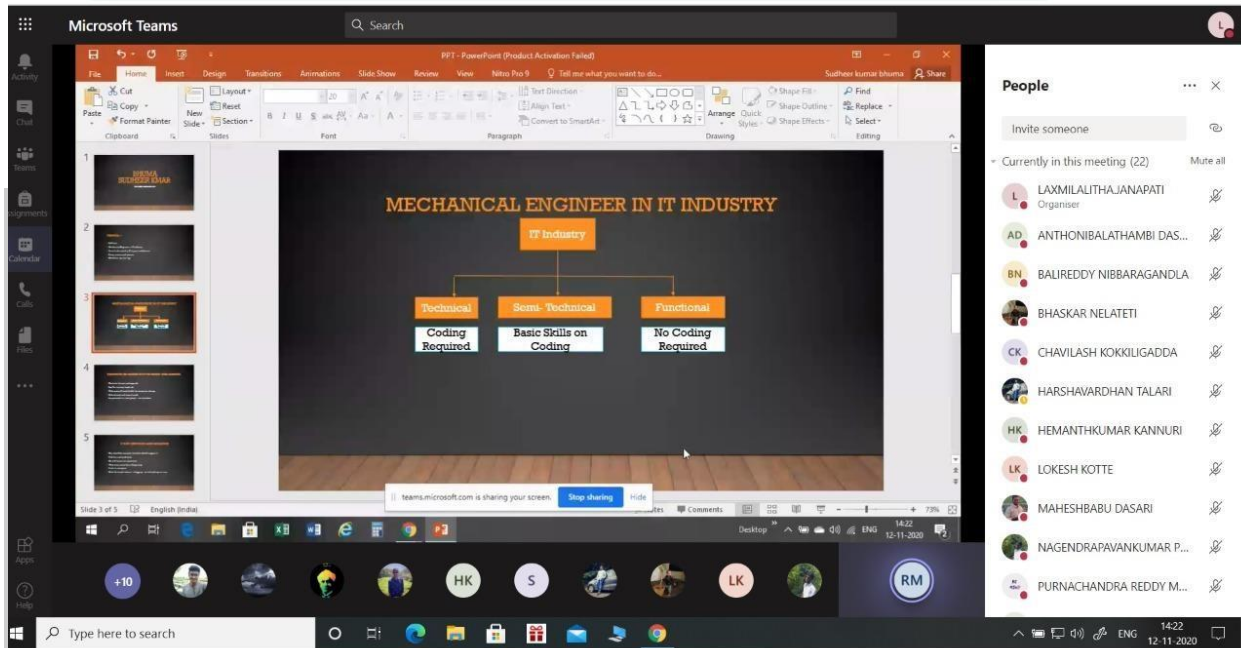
Microsoft Teams

Search

Activity

Chat

Teams

Assignments

Calendar

Calls

Files

...

Apps

Help

PPT - PowerPoint (Product Activation Failed)

File Home Insert Design Transitions Animations Slide Show Review View Nitro Pro 9 Tell me what you want to do...

Sudheer kumar bhuma Share

Cut Copy Format Painter Paste Clipboard

New Slide Layout Reset Section Slides

Font

Paragraph

Text Direction Align Text Convert to SmartArt

Drawing

Arrange Quick Styles Shape Fill Shape Outline Shape Effects

Find Replace Select Editing

MECHANICAL ENGINEER IN IT INDUSTRY

IT Industry

Technical

Semi- Technical

Functional

Coding Required

Basic Skills on Coding

No Coding Required

Slide 3 of 5 English (India)

teams.microsoft.com is sharing your screen. Stop sharing Hide

Notes Comments

73%

Desktop ENG 14:22 12-11-2020

People

Invite someone

Currently in this meeting (22)

Mute all

LAXMILALITHAJANAPATI
Organiser

ANTHONIBALATHAMBI DAS...

BALIREDDY NIBBARAGANDLA

BHASKAR NELATETI

CHAVILASH KOKKILIGADDA

HARSHAVARDHAN TALARI

HEMANTHKUMAR KANNURI

LOKESH KOTTE

MAHESHBABU DASARI

NAGENDRAPAVANKUMAR P...

PURNACHANDRA REDDY M...

+10

HK

S

LK

RM

Type here to search

ENG 14:22 12-11-2020